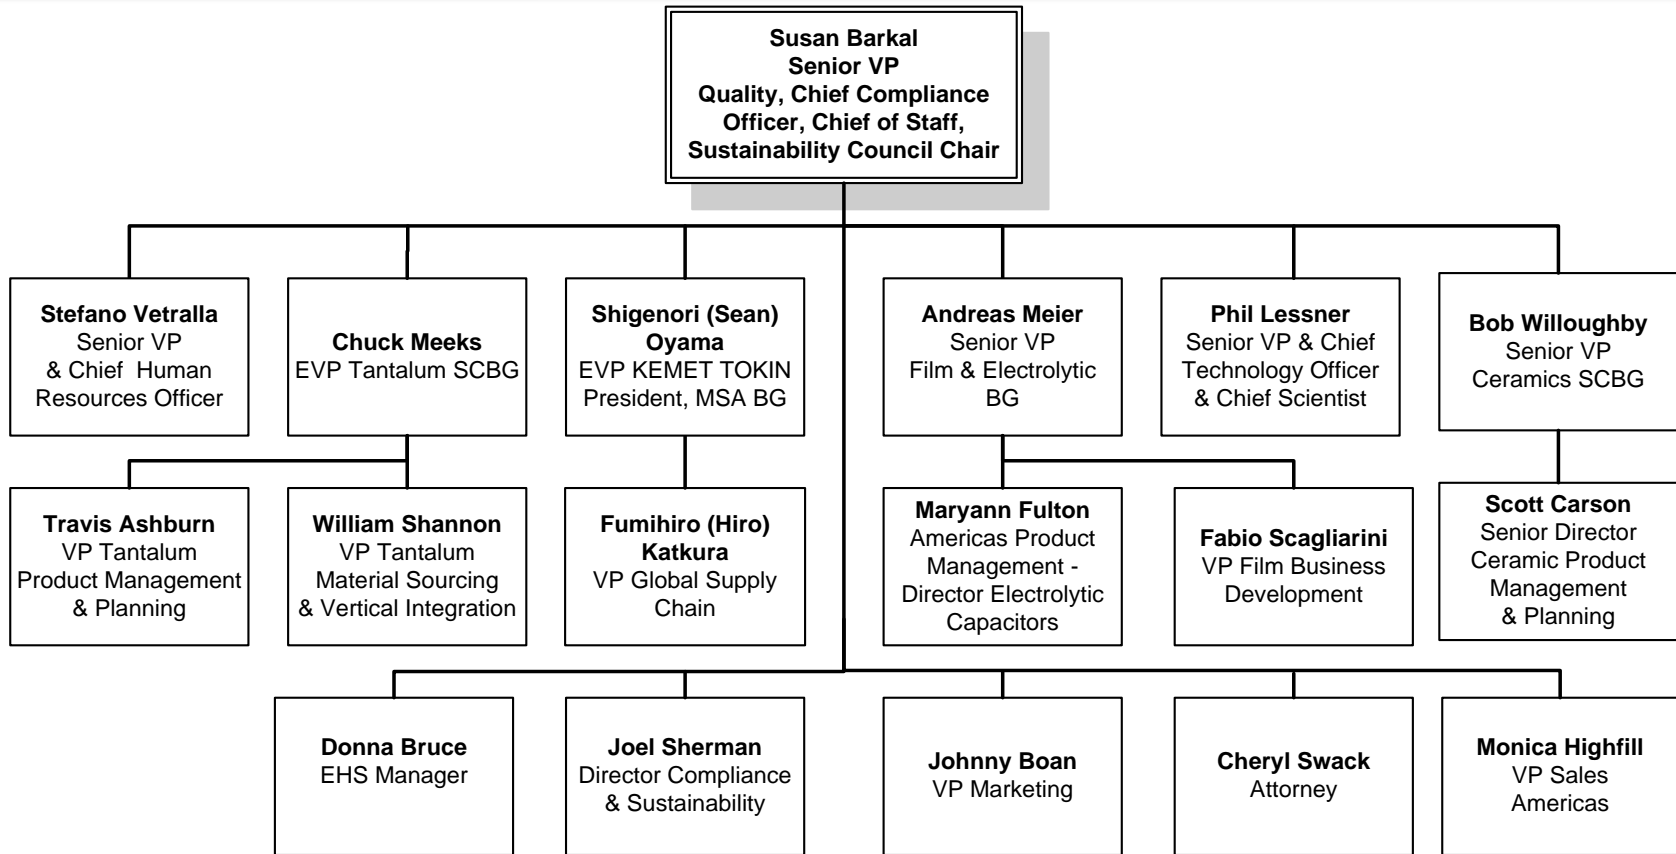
Susan Barkal
Senior VP
Quality, Chief Compliance Officer, Chief of Staff, Sustainability Council Chair

Stefano Vetralla
Senior VP
& Chief Human Resources Officer

Chuck Meeks
EVP Tantalum SCBG

Shigenori (Sean) Oyama
EVP KEMET TOKIN
President, MSA BG

Andreas Meier
Senior VP
Film & Electrolytic BG

Phil Lessner
Senior VP & Chief Technology Officer & Chief Scientist

Bob Willoughby
Senior VP
Ceramics SCBG

Travis Ashburn
VP Tantalum
Product Management & Planning

William Shannon
VP Tantalum
Material Sourcing & Vertical Integration

Fumihiro (Hiro) Katkura
VP Global Supply Chain

Maryann Fulton
Americas Product Management - Director Electrolytic Capacitors

Fabio Scagliarini
VP Film Business Development

Scott Carson
Senior Director
Ceramic Product Management & Planning

Donna Bruce
EHS Manager

Joel Sherman
Director Compliance & Sustainability

Johnny Boan
VP Marketing

Cheryl Swack
Attorney

Monica Highfill
VP Sales
Americas